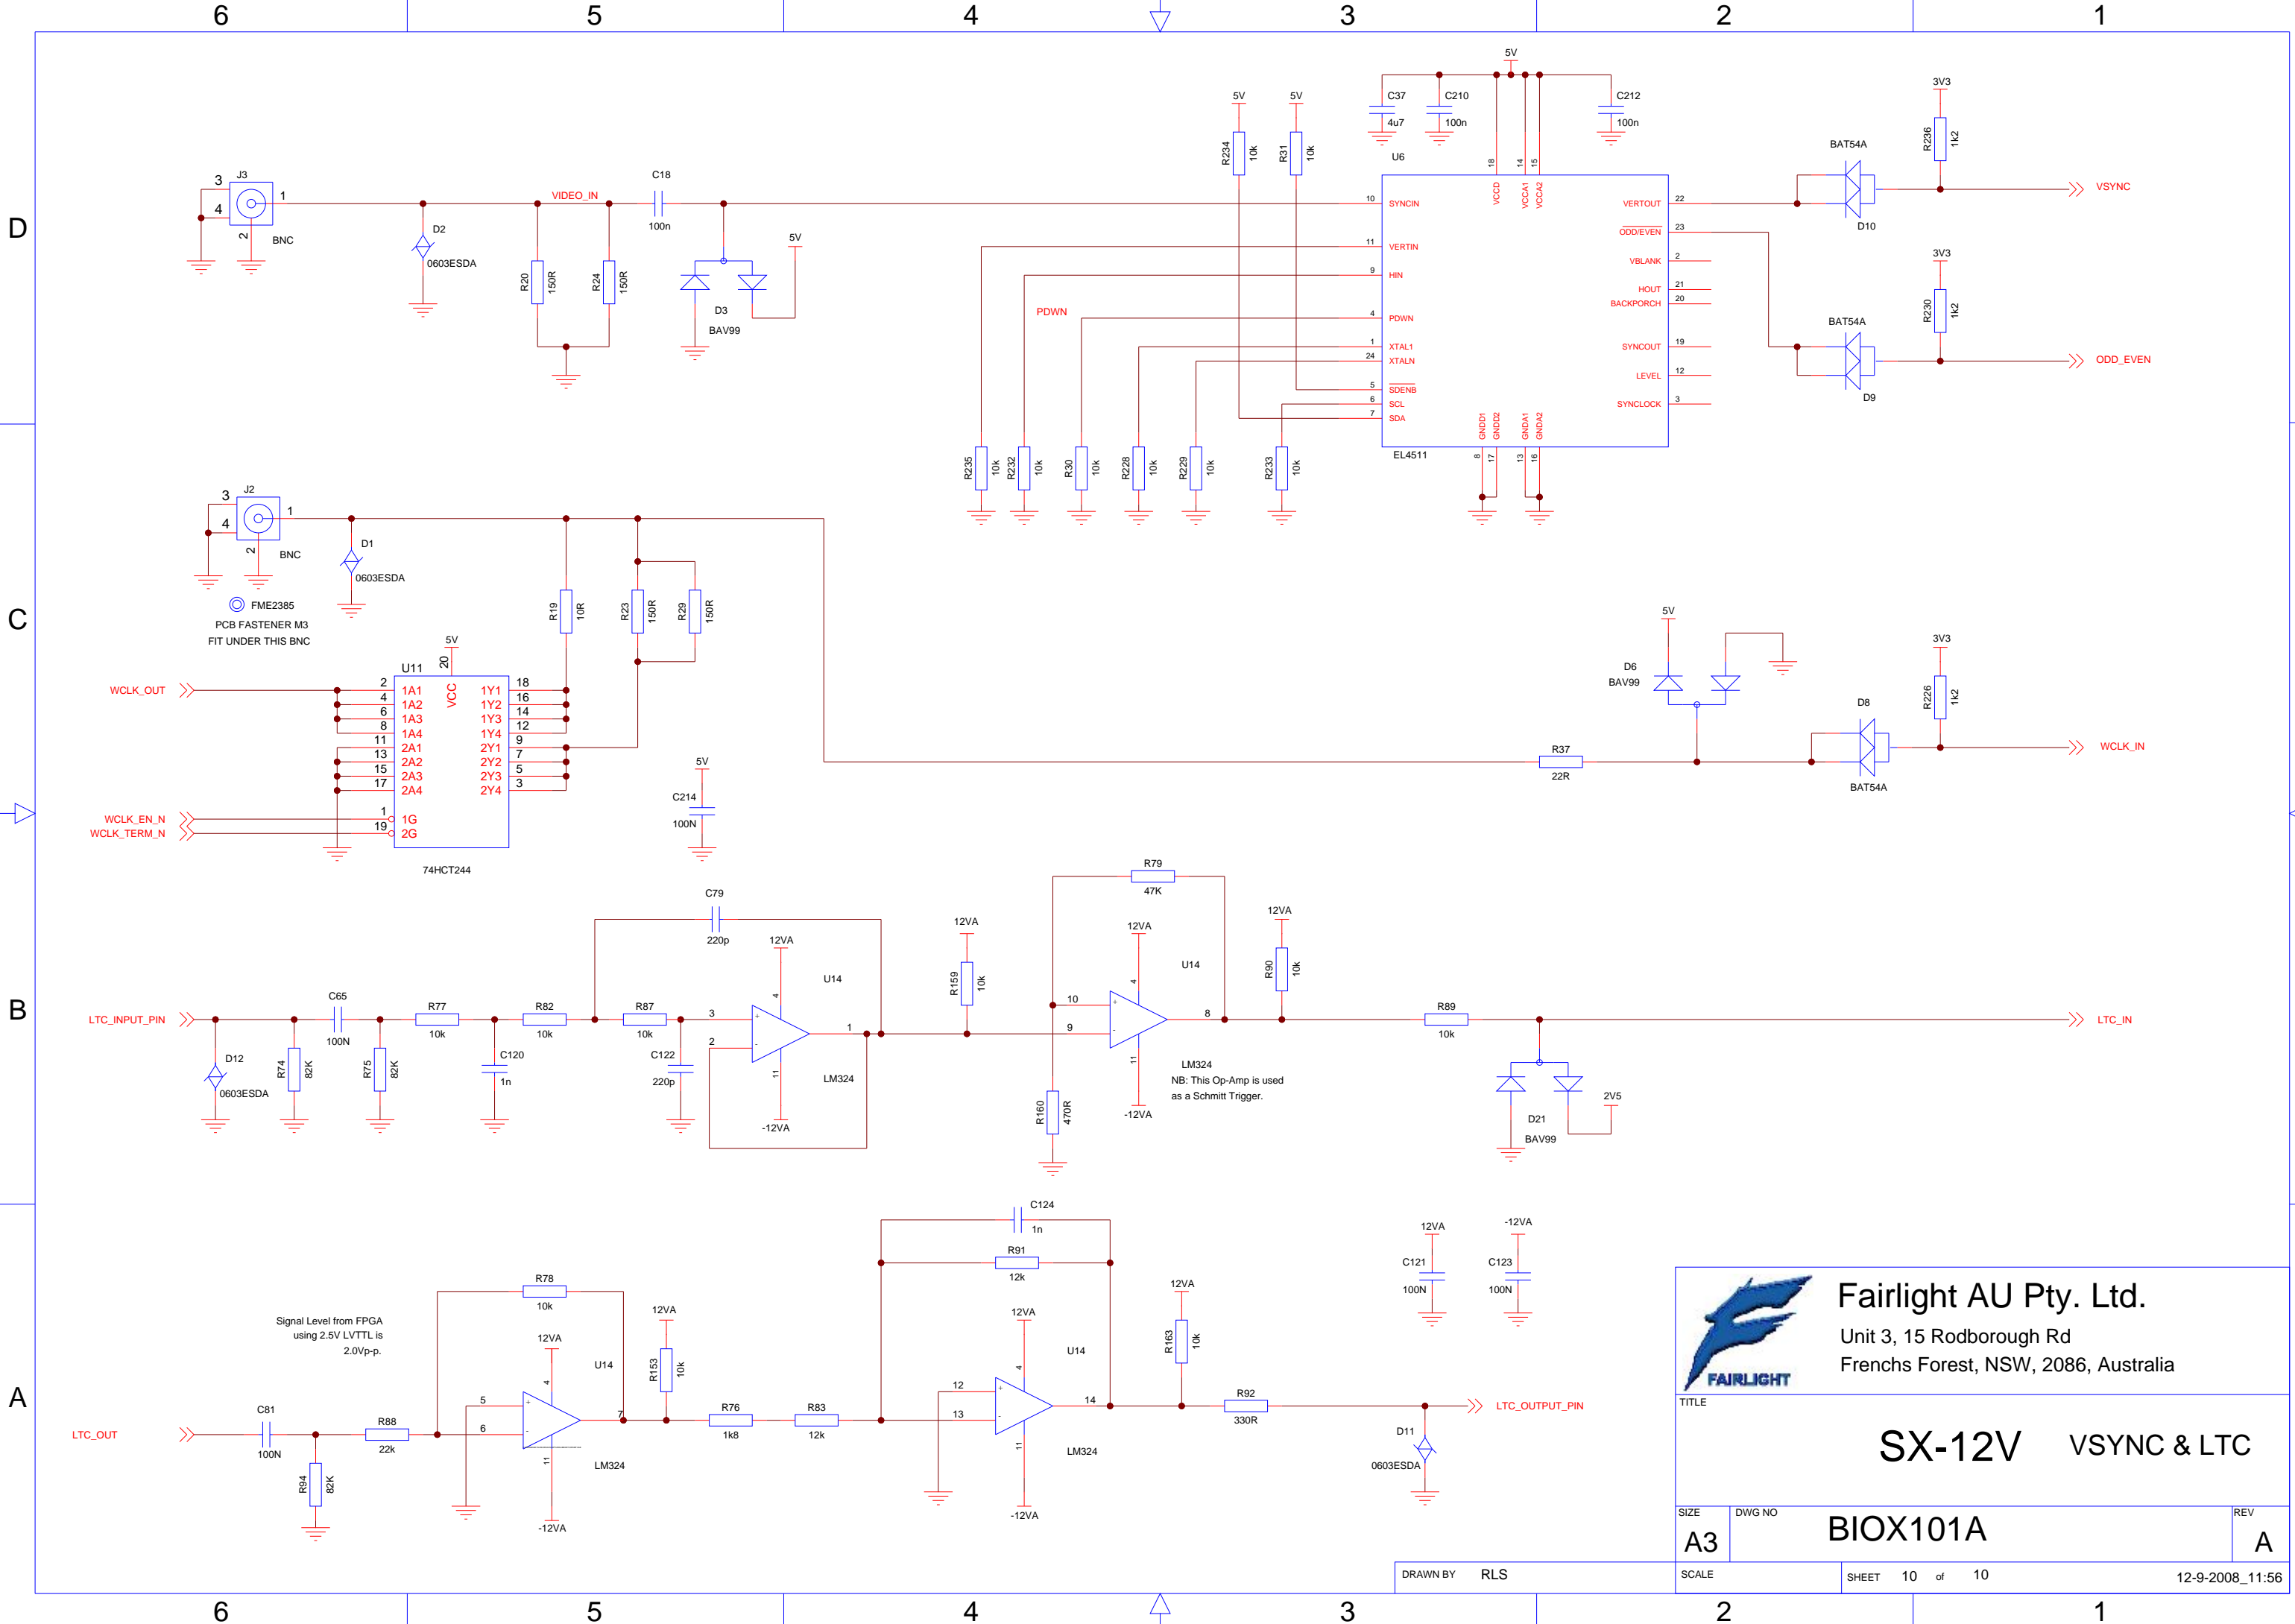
6 5 4 3 2 1

D

C

B

A

5V
C37 4u7
C210 100n
C212 100n
3V3
R236 1k2
5V 5V
R234 10k
R31 10k
U6
18 14 15
BAT54A
3 J3 1
4 2 BNC
VIDEO_IN
C18 100n
D2 0603ESDA
5V
R20 150R
R24 150R
D3 BAV99
10 SYNCIN
VCCD VCCA1 VCCA2
VERTOUT 22
ODD/EVEN 23
VBLANK 2
HOUT 21
BACKPORCH 20
SYNCOUT 19
LEVEL 12
SYNCLOCK 3
11 VERTIN
9 HIN
PDWN
4 PDWN
1 XTAL1
24 XTALN
5 SDENB
6 SCL
7 SDA
GNDD1 GNDD2 GNDA1 GNDA2
EL4511
8 17 13 16
D10
VSYNC
3V3
R230 1k2
BAT54A
D9
ODD_EVEN
R235 10k
R232 10k
R30 10k
R228 10k
R229 10k
R233 10k

3 J2 1
4 2 BNC
D1 0603ESDA
FME2385
PCB FASTENER M3
FIT UNDER THIS BNC
R19 10R
R23 150R
R29 150R
5V
U11 20
WCLK_OUT
2 1A1 4 1A2 6 1A3 8 1A4 11 2A1 13 2A2 15 2A3 17 2A4
VCC
1Y1 18 1Y2 16 1Y3 14 1Y4 12 2Y1 9 2Y2 7 2Y3 5 2Y4 3
WCLK_EN_N 1 1G
WCLK_TERM_N 19 2G
74HCT244
5V
C214 100N
5V
D6 BAV99
3V3
R226 1k2
D8
R37 22R
BAT54A
WCLK_IN

R79 47K
C79 220p
12VA
12VA
12VA
12VA
U14
U14
R159 10k
R90 10k
LTC_INPUT_PIN
C65 100N
R77 10k
R82 10k
R87 10k
3 1 2
4 11
10 9 8
R89 10k
LTC_IN
D12 0603ESDA
R74 82K
R75 82K
C120 1n
C122 220p
LM324
-12VA
R160 470R
-12VA
LM324
NB: This Op-Amp is used as a Schmitt Trigger.
D21 BAV99
2V5

C124 1n
R91 12k
12VA C121 100N
-12VA C123 100N
R78 10k
Signal Level from FPGA using 2.5V LVTTL is 2.0Vp-p.
12VA
12VA
R153 10k
U14
12VA
R163 10k
U14
LTC_OUT
C81 100N
R88 22k
5 6 7
R76 1k8
R83 12k
12 13 14
R92 330R
LTC_OUTPUT_PIN
D11 0603ESDA
R94 82K
LM324
-12VA
LM324
-12VA
4 11 4 11

FAIRLIGHT
Fairlight AU Pty. Ltd.
Unit 3, 15 Rodborough Rd
Frenchs Forest, NSW, 2086, Australia
TITLE
SX-12V VSYNC & LTC
SIZE A3
DWG NO BIOX101A
REV A
DRAWN BY RLS
SCALE
SHEET 10 of 10
12-9-2008_11:56
6 5 4 3 2 1